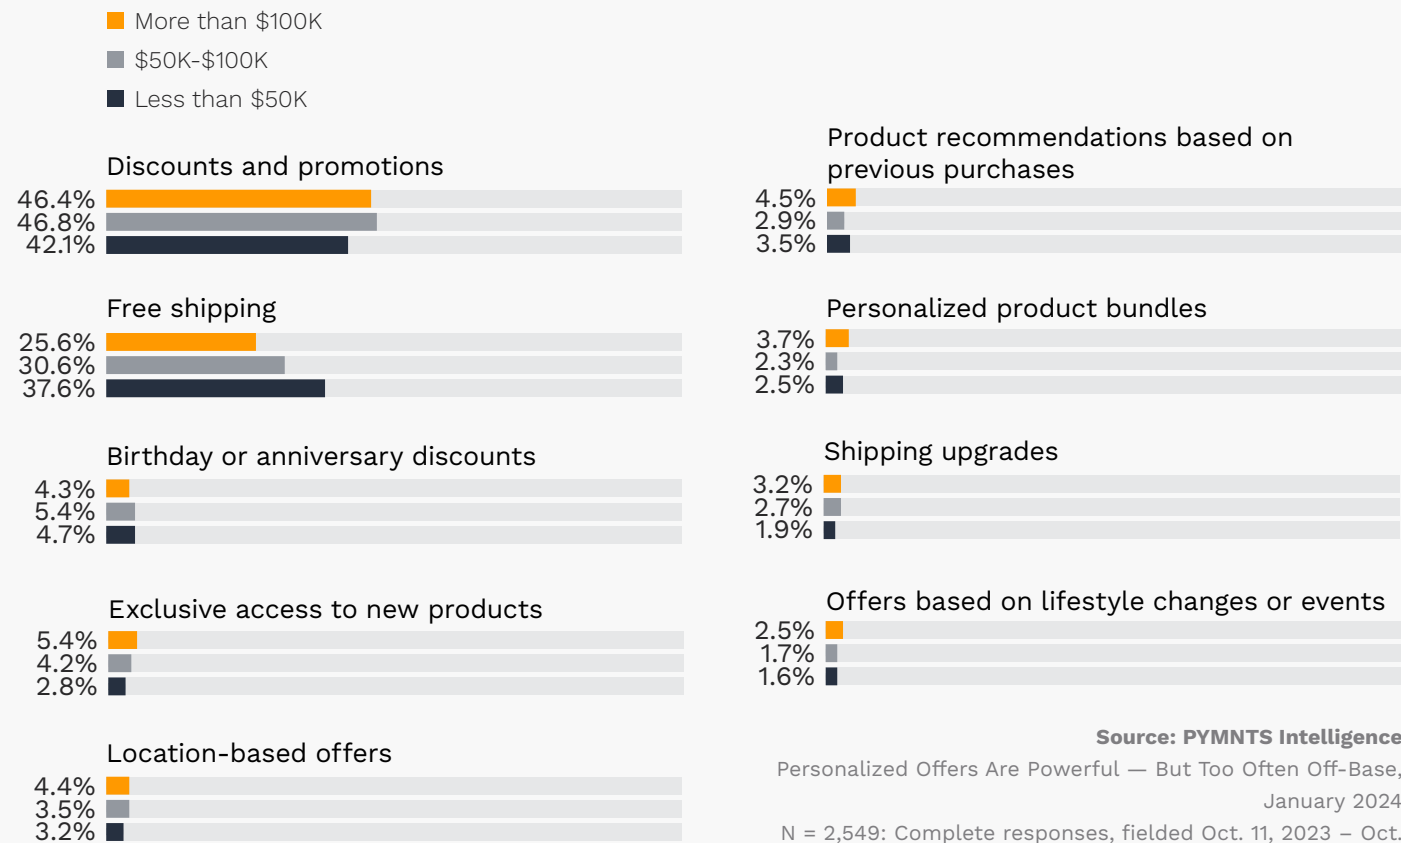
More than $100K
$50K-$100K
Less than $50K

Discounts and promotions
46.4%
46.8%
42.1%

Free shipping
25.6%
30.6%
37.6%

Birthday or anniversary discounts
4.3%
5.4%
4.7%

Exclusive access to new products
5.4%
4.2%
2.8%

Location-based offers
4.4%
3.5%
3.2%

Product recommendations based on previous purchases
4.5%
2.9%
3.5%

Personalized product bundles
3.7%
2.3%
2.5%

Shipping upgrades
3.2%
2.7%
1.9%

Offers based on lifestyle changes or events
2.5%
1.7%
1.6%

Source: PYMNTS Intelligence
Personalized Offers Are Powerful — But Too Often Off-Base, January 2024
N = 2,549: Complete responses, fielded Oct. 11, 2023 – Oct.